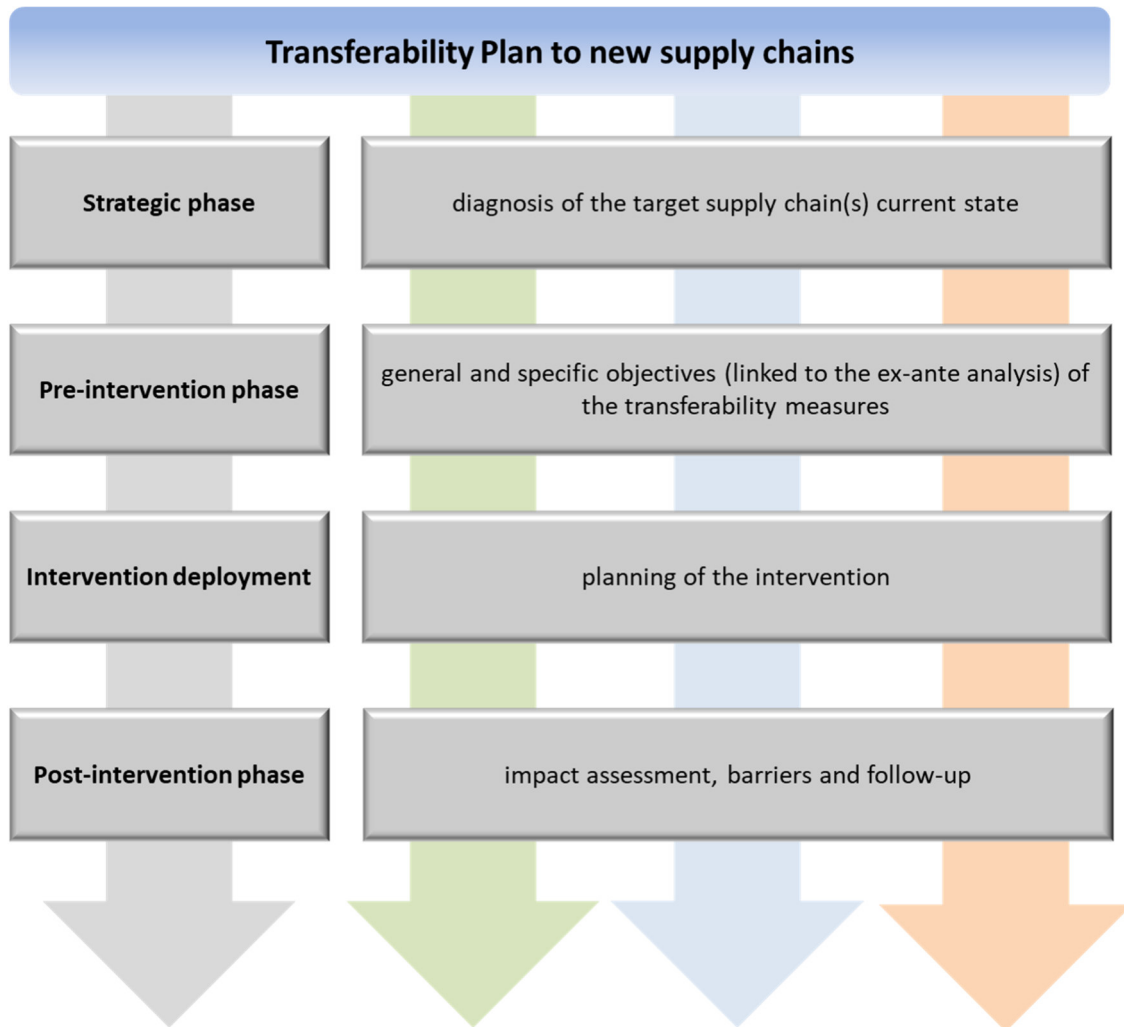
Transferability Plan to new supply chains

Strategic phase

diagnosis of the target supply chain(s) current state

Pre-intervention phase

general and specific objectives (linked to the ex-ante analysis) of the transferability measures

Intervention deployment

planning of the intervention

Post-intervention phase

impact assessment, barriers and follow-up